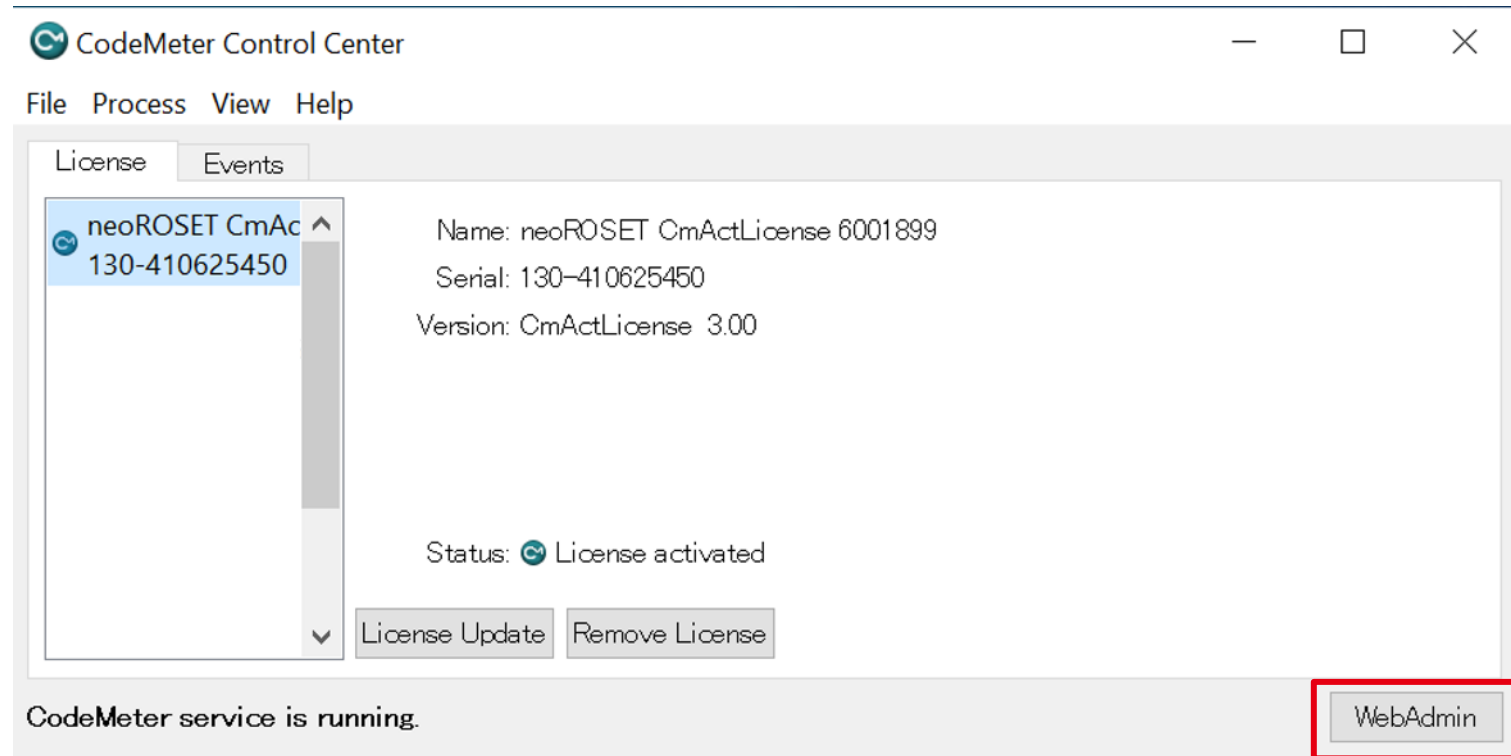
CodeMeter Control Center

File Process View Help

License Events

neoROSET CmAc
130-410625450

Name: neoROSET CmActLicense 6001899
Serial: 130-410625450
Version: CmActLicense 3.00

Status: License activated

License Update Remove License

CodeMeter service is running.

WebAdmin